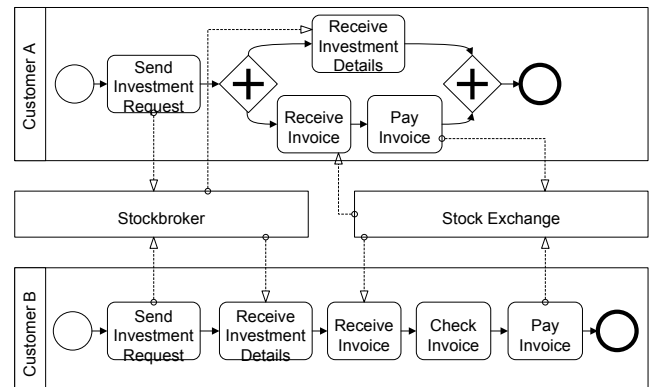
Customer A

Send Investment Request

Receive Investment Details

Receive Invoice

Pay Invoice

Stockbroker

Stock Exchange

Customer B

Send Investment Request

Receive Investment Details

Receive Invoice

Check Invoice

Pay Invoice